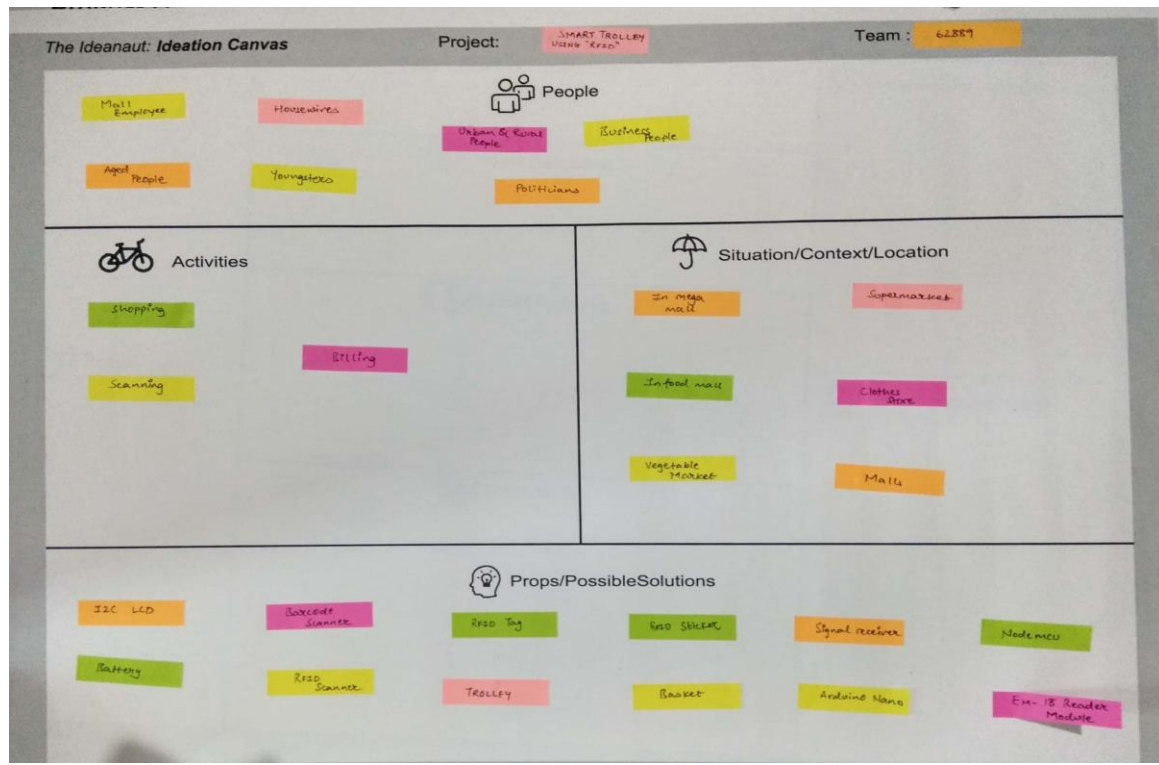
The Ideanaut: Ideation Canvas

Project: SMART TROLLEY USING "RFID"

Team: 62889

People

Mall Employee

Housewives

Urban & Rural People

Business People

Aged People

Youngsters

Politicians

Activities

Shopping

Billing

Scanning

Situation/Context/Location

In mega mall

Supermarket

In food mall

Clothes Store

Vegetable Market

Malls

Props/PossibleSolutions

I2C LCD

Barcode Scanner

RFID Tag

RFID Sticker

Signal receiver

Nodemcu

Battery

RFID Scanner

TROLLEY

Basket

Arduino Nano

Em-18 Reader Module